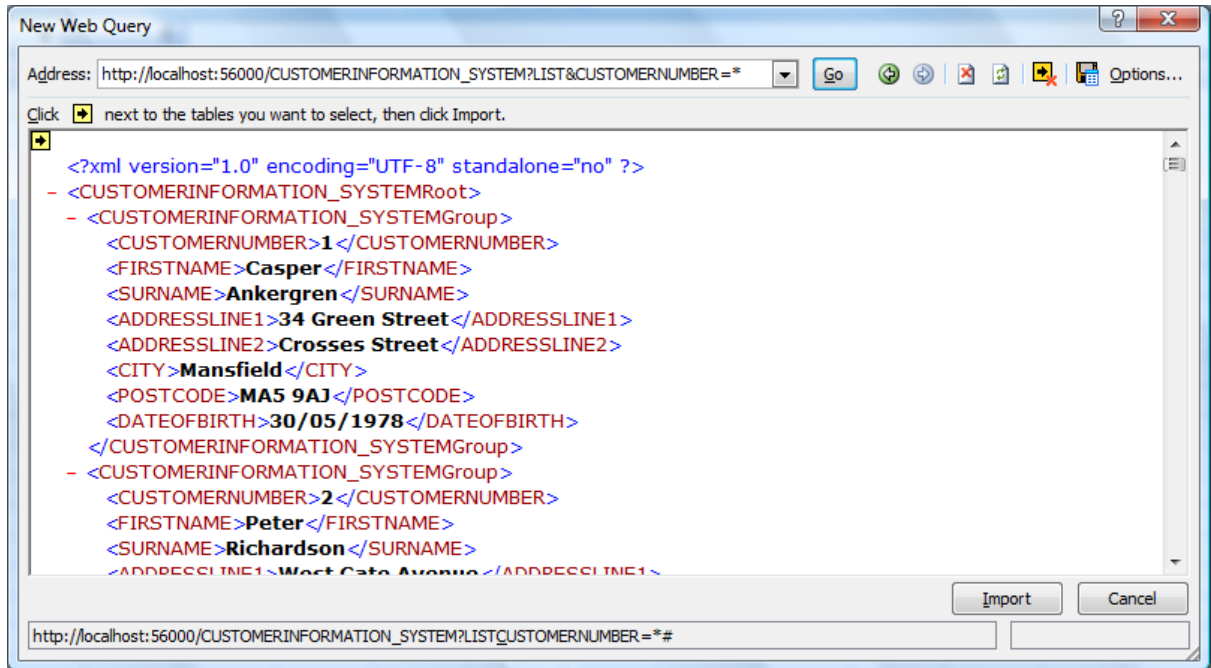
New Web Query

Address: http://localhost:56000/CUSTOMERINFORMATION_SYSTEM?LIST&CUSTOMERNUMBER=* Go Options...

Click next to the tables you want to select, then click Import.

<?xml version="1.0" encoding="UTF-8" standalone="no" ?>
- <CUSTOMERINFORMATION_SYSTEMRoot>
- <CUSTOMERINFORMATION_SYSTEMGroup>
<CUSTOMERNUMBER>1</CUSTOMERNUMBER>
<FIRSTNAME>Casper</FIRSTNAME>
<SURNAME>Ankergren</SURNAME>
<ADDRESSLINE1>34 Green Street</ADDRESSLINE1>
<ADDRESSLINE2>Crosses Street</ADDRESSLINE2>
<CITY>Mansfield</CITY>
<POSTCODE>MA5 9AJ</POSTCODE>
<DATEOFBIRTH>30/05/1978</DATEOFBIRTH>
</CUSTOMERINFORMATION_SYSTEMGroup>
- <CUSTOMERINFORMATION_SYSTEMGroup>
<CUSTOMERNUMBER>2</CUSTOMERNUMBER>
<FIRSTNAME>Peter</FIRSTNAME>
<SURNAME>Richardson</SURNAME>
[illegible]

Import Cancel

http://localhost:56000/CUSTOMERINFORMATION_SYSTEM?LISTCUSTOMERNUMBER=*#